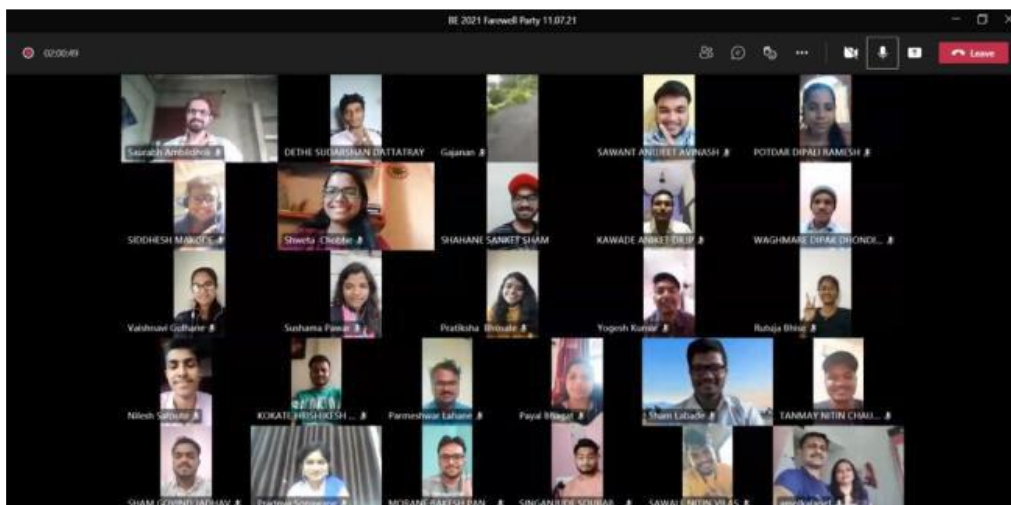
BE 2021 Farewell Party 11.07.21

02:00:49

Leave

Saurabh Ambildhok

DETHE SUDARSHAN DATTATRAY

Gajanan

SAWANT ANIKEET AVINASH

POTDAR DIPALI RAMESH

SIDDHESH MAKODE

Shweta Chobbe

SHAHANE SANKET SHAM

KAWADE ANIKET DILIP

WAGHMARE DIPAK DHONDI...

Vaishnavi Gothane

Sushama Pawar

Pratiksha Bhosale

Yogesh Kumar

Rutuja Bhise

Nilesh Salbute

KOKATE HRISHIKESH ...

Parmeshwar Lahane

Payal Bhagat

Sham Labade

TANMAY NITIN CHAU...

SHAM GOVIND JADHAV

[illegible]

MORANE RAKESH PAN...

SINGANJUDE SOURAB...

SAWALE NITIN VILAS

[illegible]